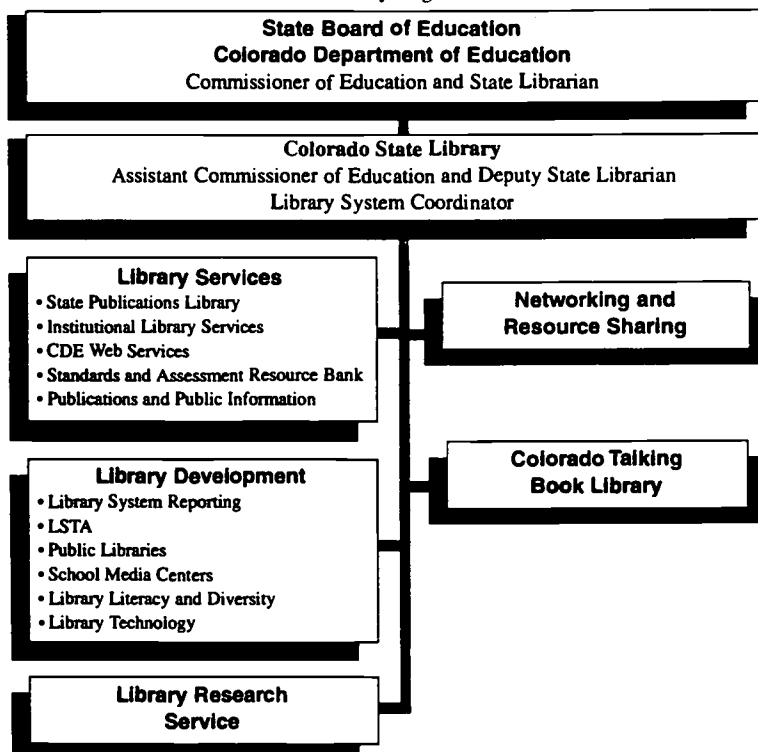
State Board of Education
Colorado Department of Education
Commissioner of Education and State Librarian

Colorado State Library
Assistant Commissioner of Education and Deputy State Librarian
Library System Coordinator

Library Services
• State Publications Library
• Institutional Library Services
• CDE Web Services
• Standards and Assessment Resource Bank
• Publications and Public Information

Networking and Resource Sharing

Library Development
• Library System Reporting
• LSTA
• Public Libraries
• School Media Centers
• Library Literacy and Diversity
• Library Technology

Colorado Talking Book Library

Library Research Service